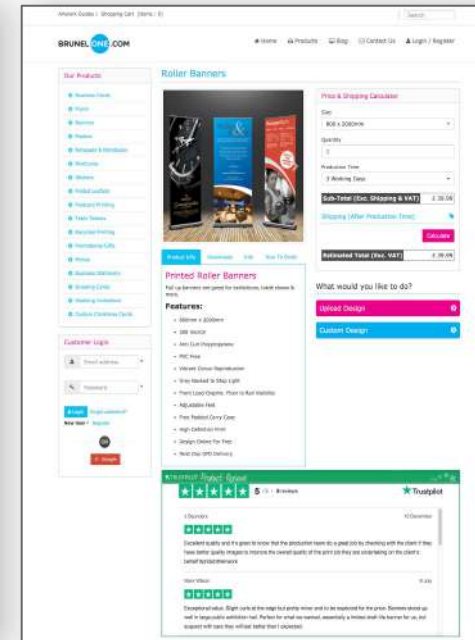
Artwork Guides | Shopping Cart (Items: 0)

Search

BRUNELONE.COM

Home Products Blog Contact Us Login / Register

Our Products

Business Cards
Flyers
Banners
Posters
Notepads & Notebooks
Postcards
Stickers
Folded Leaflets
Postcard Printing
Table Talkers
Banner Printing
Promotional Gifts
Mouse
Business Stationery
Greeting Cards
Wedding Invitations
Custom Christmas Cards

Customer Login

Email address

Password

Login Forgot password?

New User? Register

Google

Roller Banners

Product Info Downloads FAQ How To Order

Printed Roller Banners

Pull up banners are great for exhibitions, trade shows & more.

Features:

800mm x 2000mm
380 Micron
Anti Curl Polypropylene
PVC Free
Vibrant Colour Reproduction
Grey Backed to Stop Light
Tront Load Graphic. Plum to Rail Visibility
Adjustable Feet
Free Padded Carry Case
High Definition Print
Design Online For Free
Next Day GPD Delivery

Price & Shipping Calculator

Size

800 x 2000mm

Quantity

1

Production Time

3 Working Days

Sub-Total (Exc. Shipping & VAT) £ 39.99

Shipping (After Production Time)

Calculate

Estimated Total (Exc. VAT) £ 39.99

What would you like to do?

Upload Design

Custom Design

Trustpilot Product Reviews

5 / 5 · 8 reviews

Trustpilot

J Saunders 10 December

Excellent quality and it's great to know that the production team do a great job by checking with the client if they have better quality images to improve the overall quality of the print job they are undertaking on the client's behalf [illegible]

Mark Wilson 9 July

Exceptional value. Slight curls at the edge but pretty minor and to be expected for the price. Banners stood up well in large public exhibition hall. Perfect for what we wanted, essentially a limited shelf-life banner for us, but scoped with care they will last better than I expected.